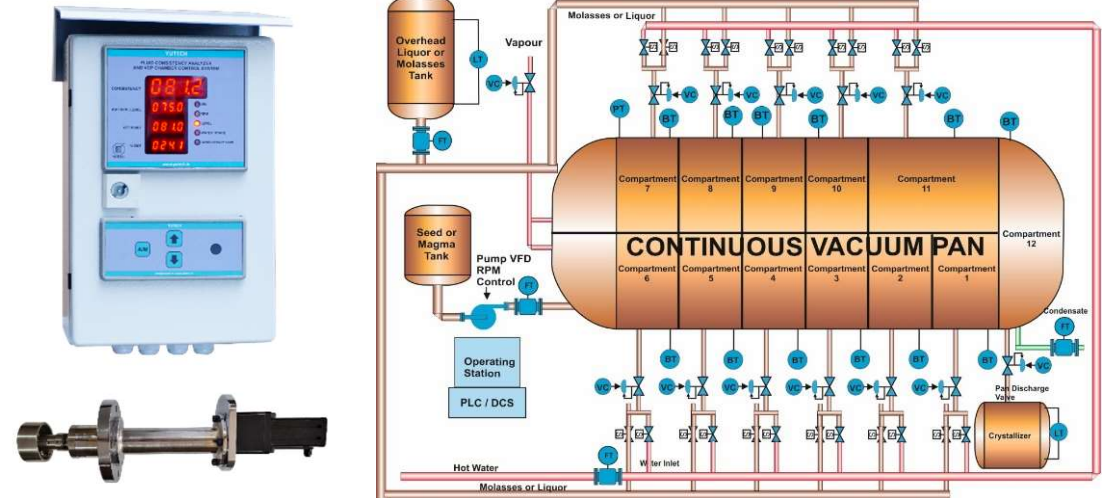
VUTECH

0812

0750

0810

0241

A/M

Overhead Liquor or Molasses Tank

LT

Vapour

VC

FT

Molasses or Liquor

VC VC VC VC VC

PT

BT BT BT BT BT BT

Compartment 7

Compartment 8

Compartment 9

Compartment 10

Compartment 11

Compartment 12

CONTINUOUS VACUUM PAN

Compartment 6

Compartment 5

Compartment 4

Compartment 3

Compartment 2

Compartment 1

Seed or Magma Tank

Pump VFD RPM Control

FT

Operating Station

PLC / DCS

BT BT BT BT BT BT

VC VC VC VC VC VC

Condensate

FT

VC

BT

Pan Discharge Valve

Crystallizer

LT

FT

Hot Water

Water Inlet

Molasses or Liquor